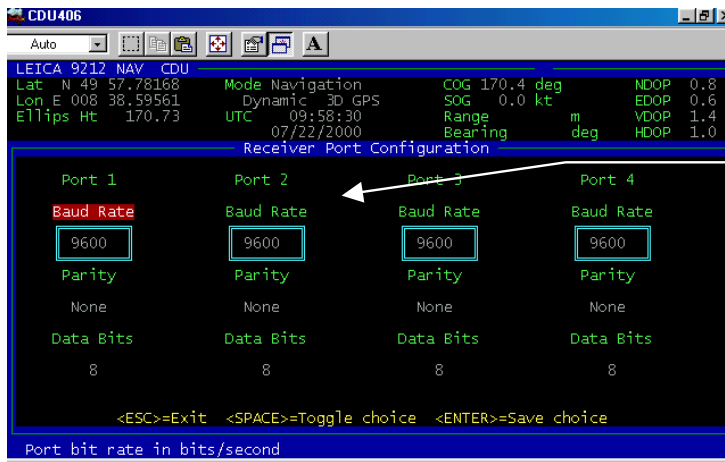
CDU406

Auto

A

LEICA 9212 NAV CDU

Lat N 49 57.78168
Lon E 008 38.59561
Ellips Ht 170.73

Mode Navigation
Dynamic 3D GPS
UTC 09:58:30
07/22/2000

COG 170.4 deg
SOG 0.0 kt
Range m
Bearing deg

NDOP 0.8
EDOP 0.6
VDOP 1.4
HDOP 1.0

Receiver Port Configuration

| Port 1 | Port 2 | Port 3 | Port 4 |
|---|---|---|---|
| Baud Rate | Baud Rate | Baud Rate | Baud Rate |
| 9600 | 9600 | 9600 | 9600 |
| Parity | Parity | Parity | Parity |
| None | None | None | None |
| Data Bits | Data Bits | Data Bits | Data Bits |
| 8 | 8 | 8 | 8 |

<ESC>=Exit <SPACE>=Toggle choice <ENTER>=Save choice

Port bit rate in bits/second